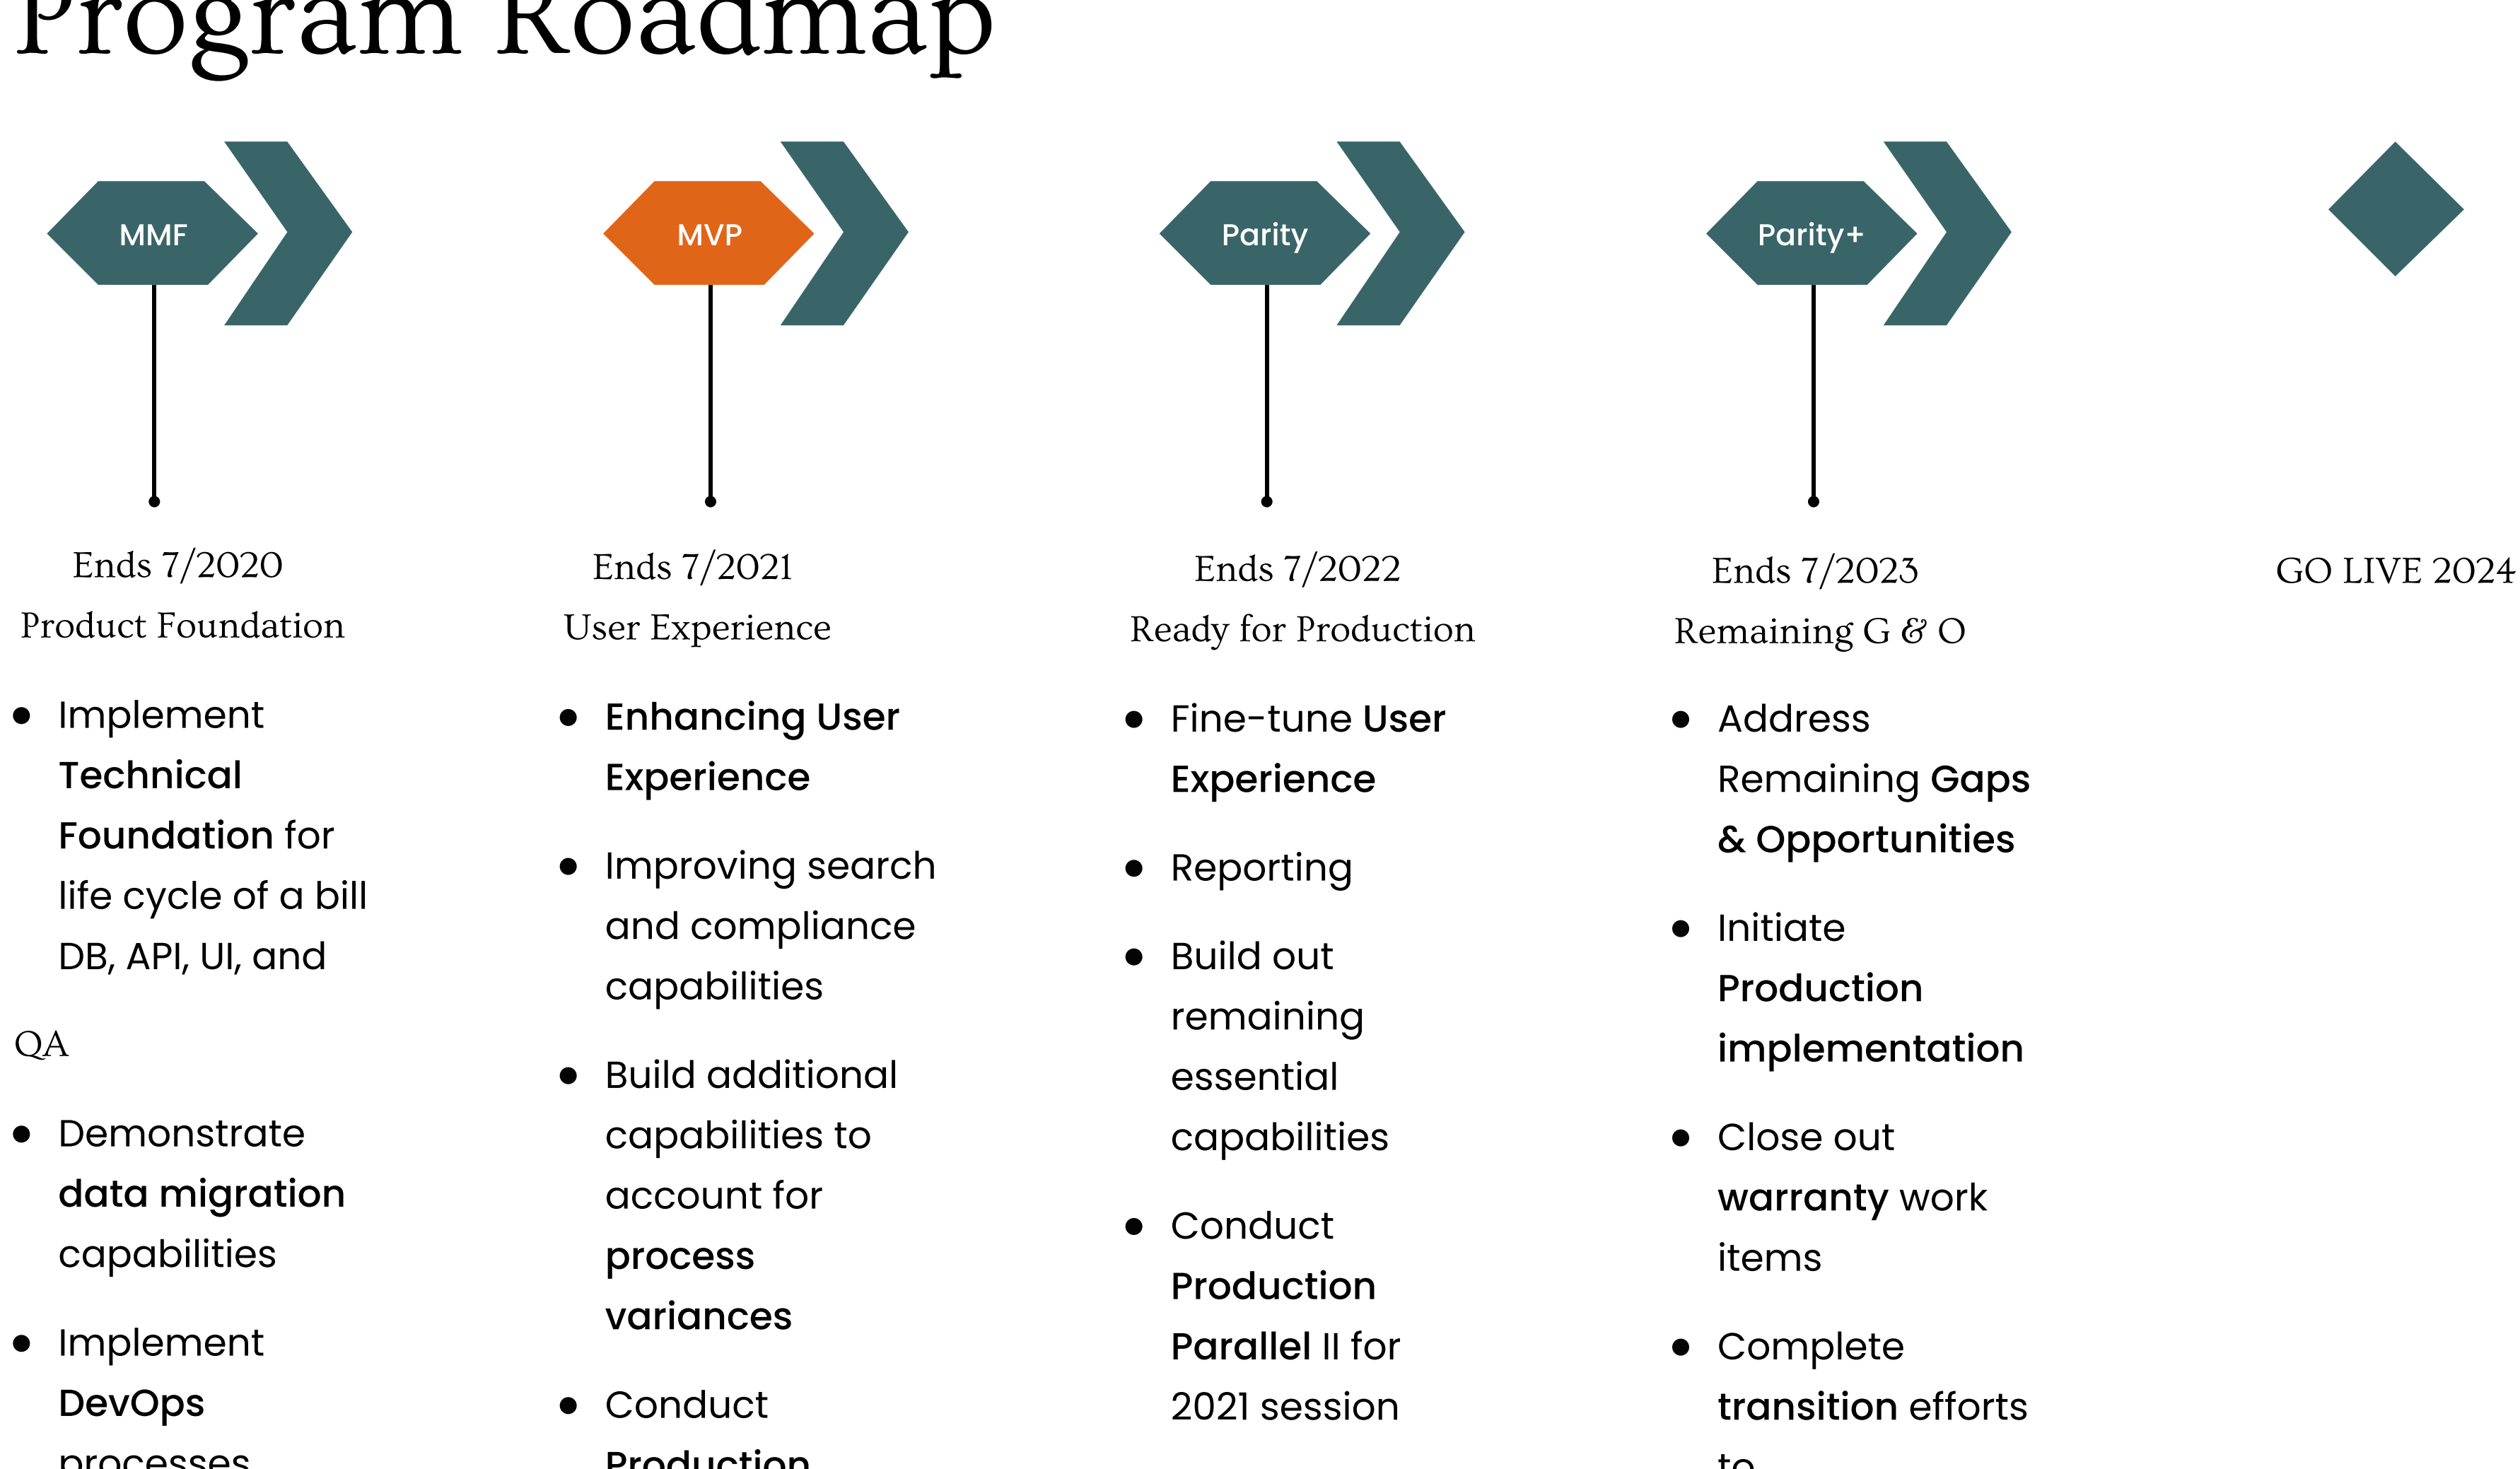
Program Roadmap

MMF

Ends 7/2020
Product Foundation

- Implement **Technical Foundation** for life cycle of a bill DB, API, UI, and

QA

- Demonstrate **data migration** capabilities
- Implement **DevOps** processes

MVP

Ends 7/2021
User Experience

- **Enhancing User Experience**
- Improving search and compliance capabilities
- Build additional capabilities to account for **process variances**
- Conduct **Production**

Parity

Ends 7/2022
Ready for Production

- Fine-tune **User Experience**
- Reporting
- Build out remaining essential capabilities
- Conduct **Production Parallel** II for 2021 session

Parity+

Ends 7/2023
Remaining G & O

- Address Remaining **Gaps & Opportunities**
- Initiate **Production implementation**
- Close out **warranty** work items
- Complete **transition** efforts to

GO LIVE 2024